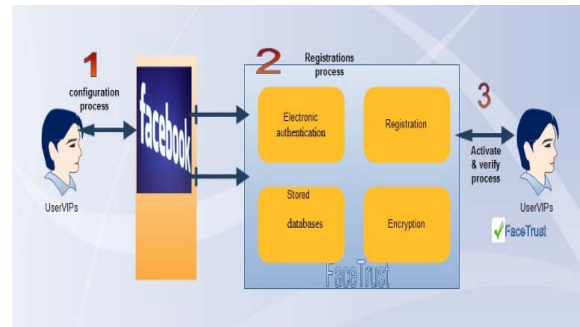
1

configuration process

facebook

UserVIPs

2

Registrations process

Electronic authentication

Registration

Stored databases

Encryption

FaceTrust

3

Activate & verify process

UserVIPs

FaceTrust